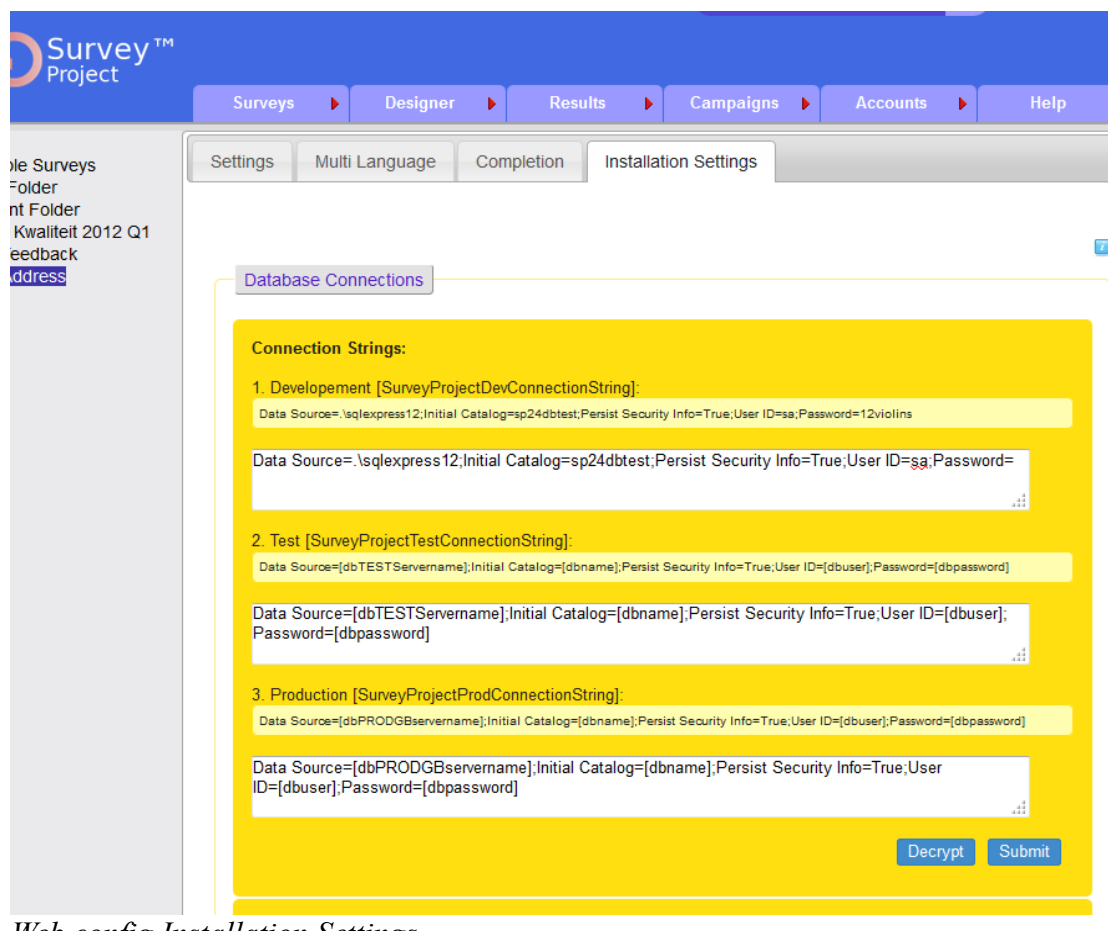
Survey™ Project

Surveys
Designer
Results
Campaigns
Accounts
Help

ple Surveys
Folder
nt Folder
Kwaliteit 2012 Q1
eedback
ddress

Settings
Multi Language
Completion
Installation Settings

Database Connections

Connection Strings:

1. Developement [SurveyProjectDevConnectionString]:

Data Source=.\sqlexpress12;Initial Catalog=sp24dbtest;Persist Security Info=True;User ID=sa;Password=12violins

Data Source=.\sqlexpress12;Initial Catalog=sp24dbtest;Persist Security Info=True;User ID=sa;Password=

2. Test [SurveyProjectTestConnectionString]:

Data Source=[dbTESTServername];Initial Catalog=[dbname];Persist Security Info=True;User ID=[dbuser];Password=[dbpassword]

Data Source=[dbTESTServername];Initial Catalog=[dbname];Persist Security Info=True;User ID=[dbuser];Password=[dbpassword]

3. Production [SurveyProjectProdConnectionString]:

Data Source=[dbPRODGBservername];Initial Catalog=[dbname];Persist Security Info=True;User ID=[dbuser];Password=[dbpassword]

Data Source=[dbPRODGBservername];Initial Catalog=[dbname];Persist Security Info=True;User ID=[dbuser];Password=[dbpassword]

Decrypt
Submit

Web.config Installation Settings